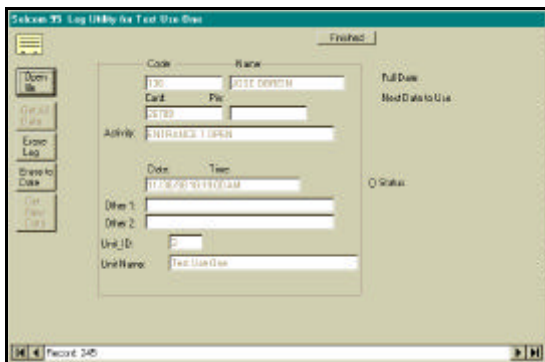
Solcom 95 Log Utility for Test Use One

Finished

Open file

Get All Data

Erase Log

Erase to Date

Get Next Card

Code
130

Name
JOSE OBRIEN

Card
26789

Pin

Activity
ENTRANCE 1 OPEN

Date
11/30/98

Time
10:19:00AM

Other 1

Other 2

Unit_ID
0

Unit Name
Test Use One

Full Date

Next Date to Use

Status

Record: 245